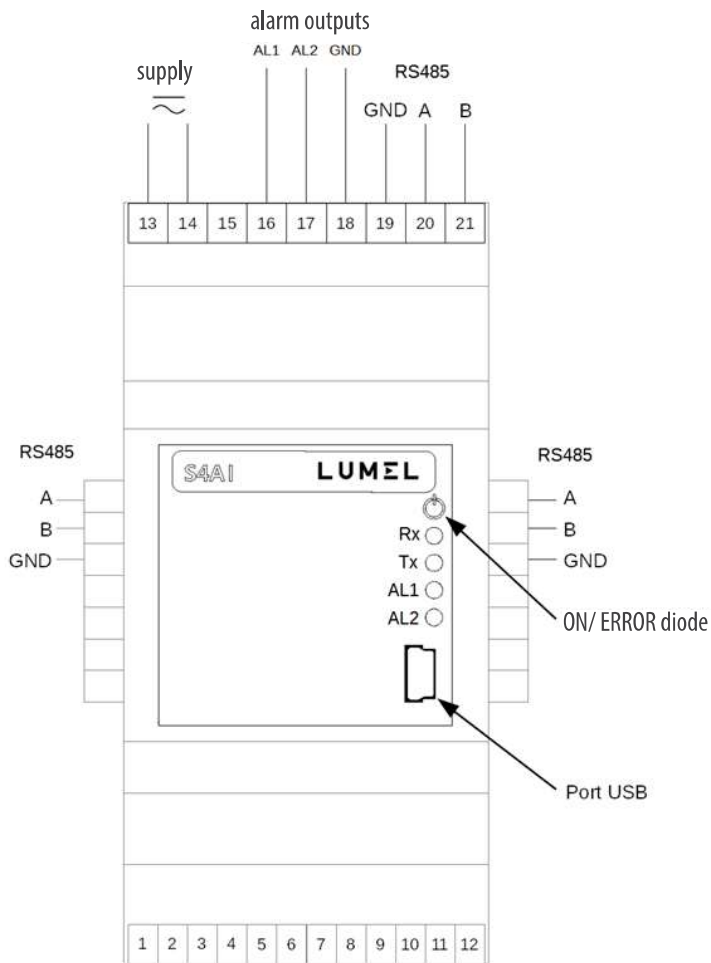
alarm outputs

supply

$\sim$

AL1 AL2 GND

RS485

GND A B

| 13 | 14 | 15 | 16 | 17 | 18 | 19 | 20 | 21 |
|---|---|---|---|---|---|---|---|---|

RS485

A

B

GND

S4AI

LUMEL

Rx

Tx

AL1

AL2

RS485

A

B

GND

ON/ ERROR diode

Port USB

| 1 | 2 | 3 | 4 | 5 | 6 | 7 | 8 | 9 | 10 | 11 | 12 |
|---|---|---|---|---|---|---|---|---|---|---|---|